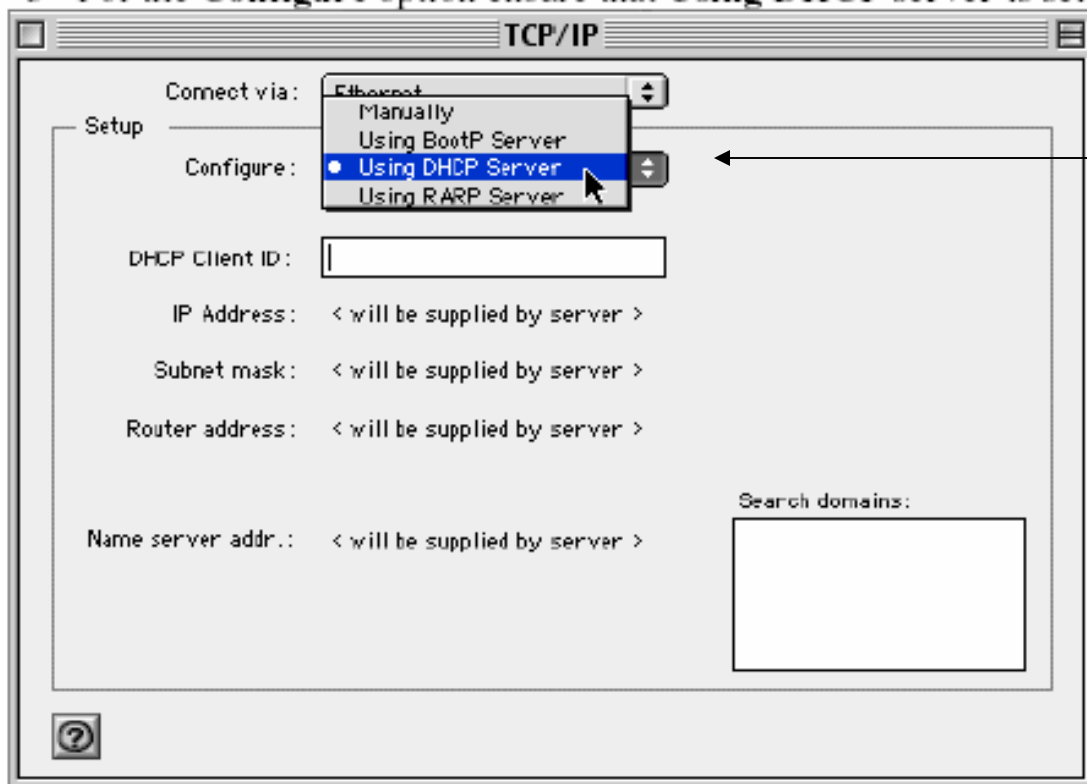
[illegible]

TCP/IP

Connect via: Ethernet

Setup

Configure:

Manually
Using BootP Server
• Using DHCP Server
Using RARP Server

DHCP Client ID:

IP Address: < will be supplied by server >

Subnet mask: < will be supplied by server >

Router address: < will be supplied by server >

Search domains:

Name server addr.: < will be supplied by server >

?